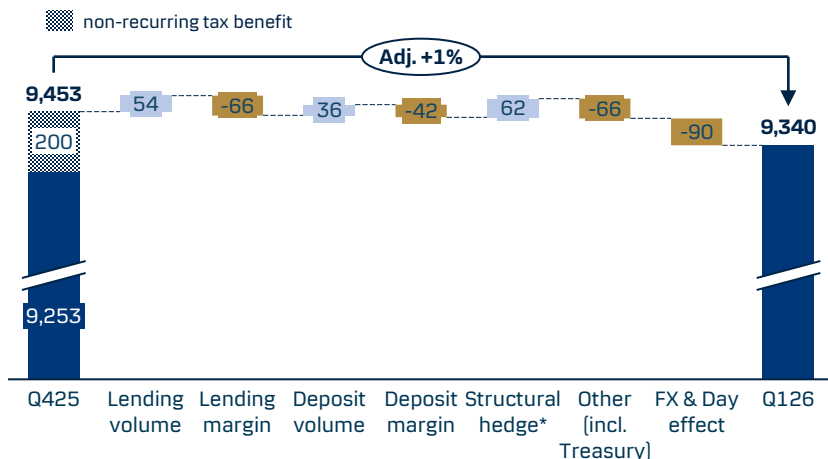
non-recurring tax benefit

Adj. +1%

9,453
200
9,253
54
-66
36
-42
62
-66
-90
9,340

Q425
Lending volume
Lending margin
Deposit volume
Deposit margin
Structural hedge*
Other (incl. Treasury)
FX & Day effect
Q126